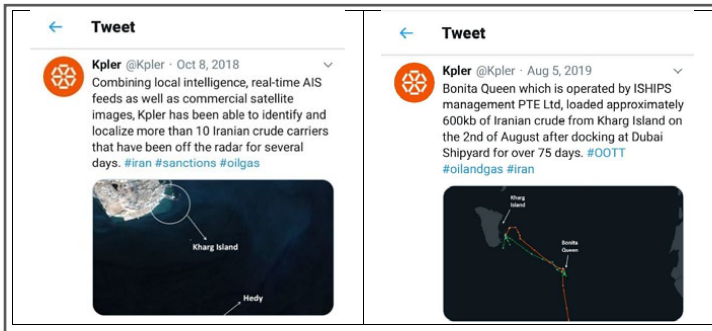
| ← Tweet | ← Tweet |
|---|---|
| Kpler @Kpler · Oct 8, 2018<br>Combining local intelligence, real-time AIS feeds as well as commercial satellite images, Kpler has been able to identify and localize more than 10 Iranian crude carriers that have been off the radar for several days. #iran #sanctions #oilgas<br>Kharg Island<br>Hedy | Kpler @Kpler · Aug 5, 2019<br>Bonita Queen which is operated by ISHIPS management PTE Ltd, loaded approximately 600kb of Iranian crude from Kharg Island on the 2nd of August after docking at Dubai Shipyard for over 75 days. #OOTT #oilandgas #iran<br>Kharg Island<br>Bonita Queen |